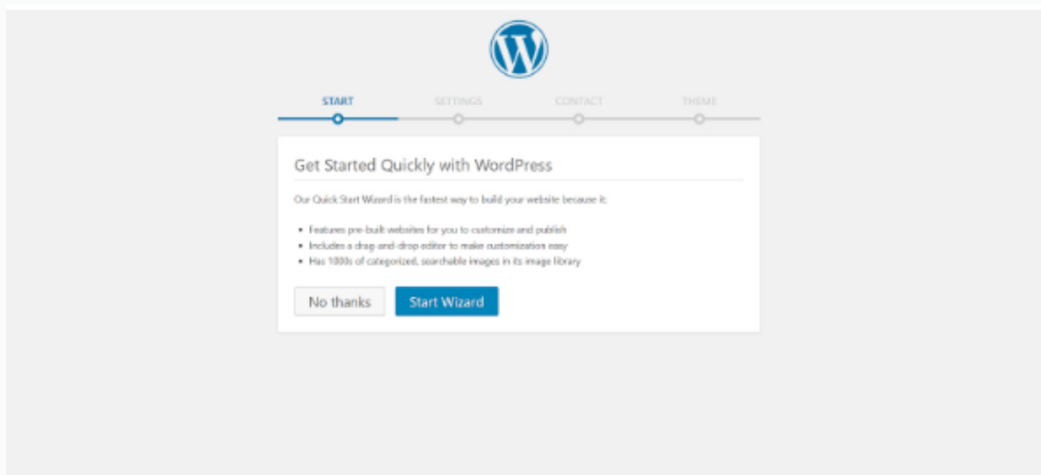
START SETTINGS CONTACT THEME

Get Started Quickly with WordPress

Our Quick Start Wizard is the fastest way to build your website because it:

- Features pre-built websites for you to customize and publish
- Includes a drag-and-drop editor to make customization easy
- Has 1000s of categorized, searchable images in its image library

No thanks Start Wizard